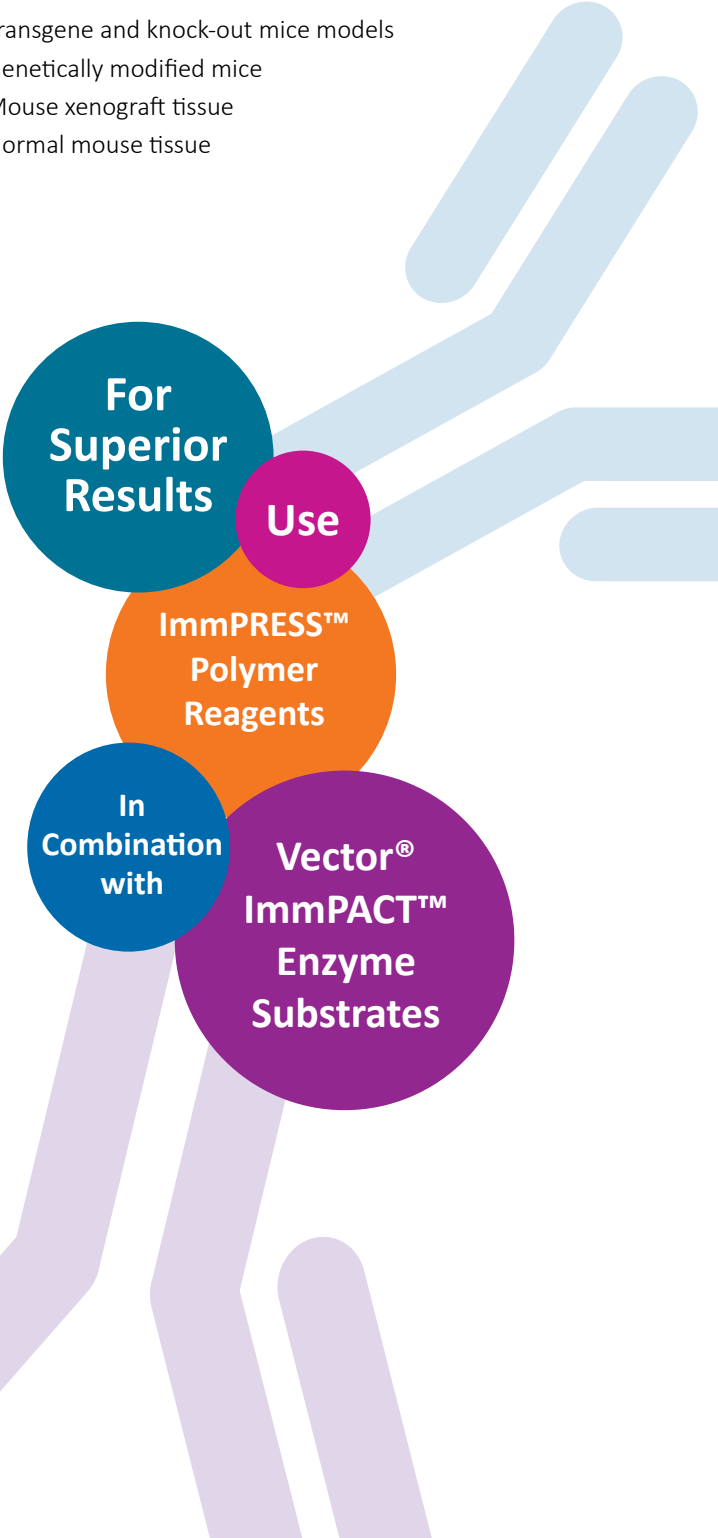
ransgene and knock-out mice models
enetically modified mice
Mouse xenograft tissue
ormal mouse tissue

For Superior Results

Use

ImmPRESS™ Polymer Reagents

In Combination with

Vector® ImmPACT™ Enzyme Substrates